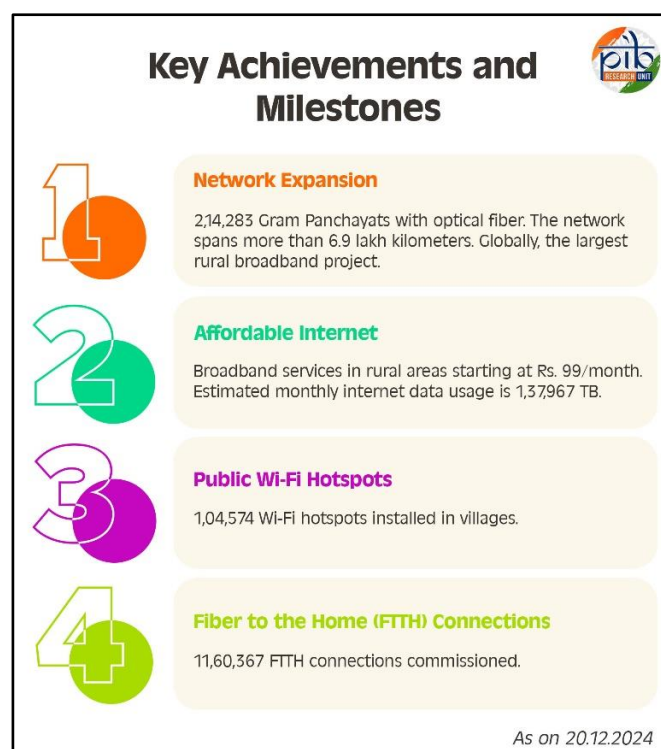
Key Achievements and Milestones

pib RESEARCH UNIT

1

Network Expansion

2,14,283 Gram Panchayats with optical fiber. The network spans more than 6.9 lakh kilometers. Globally, the largest rural broadband project.

2

Affordable Internet

Broadband services in rural areas starting at Rs. 99/month. Estimated monthly internet data usage is 1,37,967 TB.

3

Public Wi-Fi Hotspots

1,04,574 Wi-Fi hotspots installed in villages.

4

Fiber to the Home (FTTH) Connections

11,60,367 FTTH connections commissioned.

As on 20.12.2024